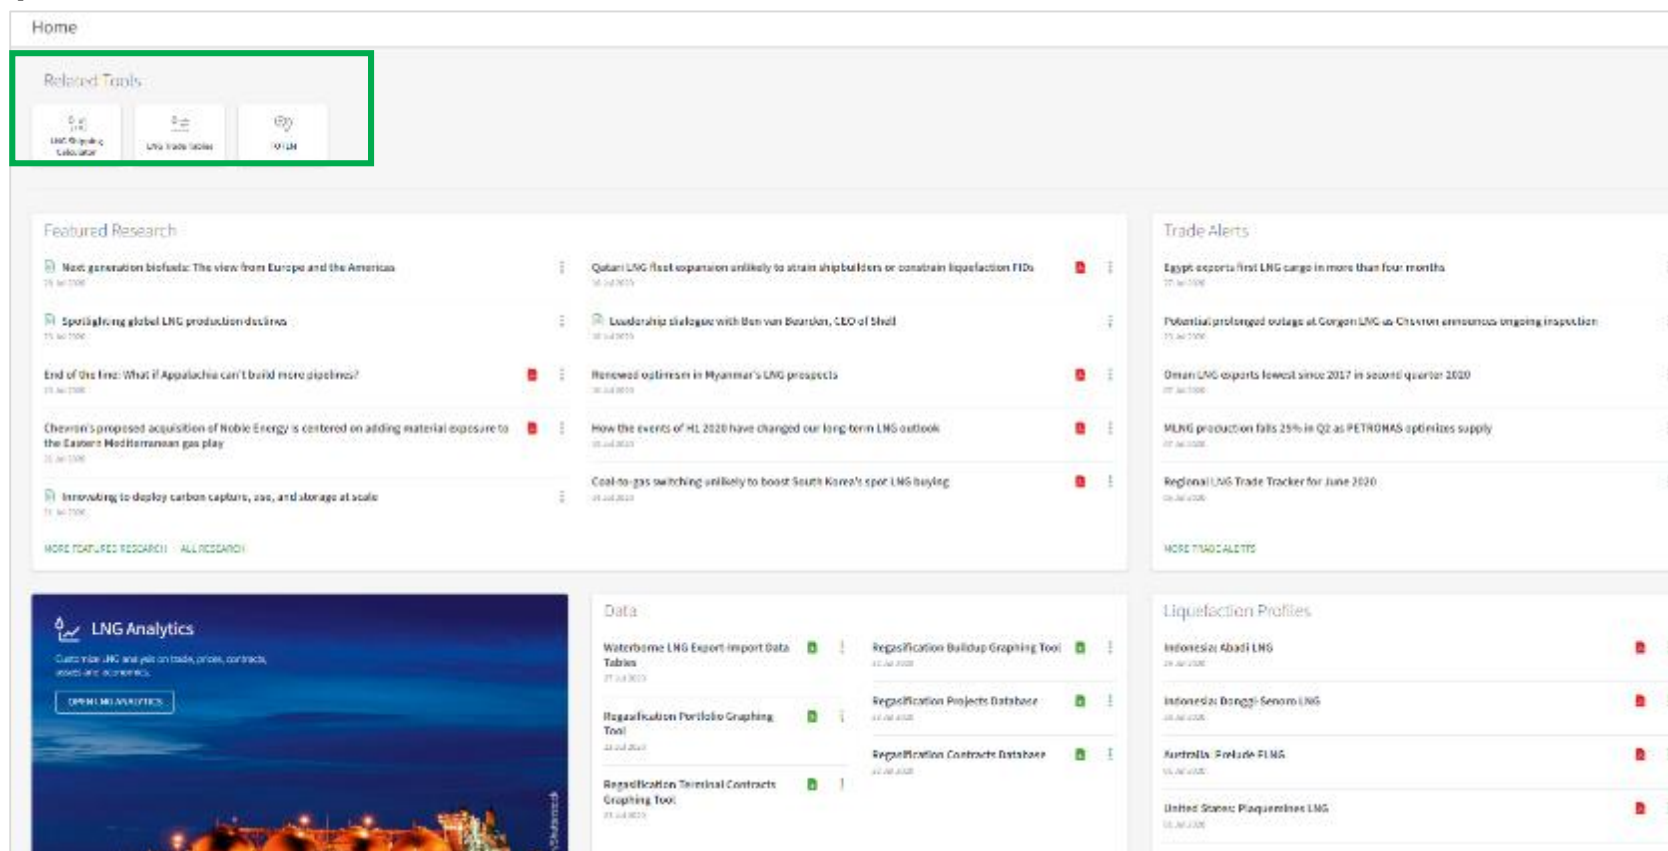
Home

Related Tools

LNG Shipping Calculator

LNG Trade Tables

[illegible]

Featured Research

Next generation biofuels: The view from Europe and the Americas

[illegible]

Spotlighting global LNG production declines

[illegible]

End of the line: What if Appalachia can't build more pipelines?

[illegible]

Chevron's proposed acquisition of Noble Energy is centered on adding material exposure to the Eastern Mediterranean gas play

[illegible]

Innovating to deploy carbon capture, use, and storage at scale

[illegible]

Qatari LNG fleet expansion unlikely to strain shipbuilders or constrain liquefaction FIDs

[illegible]

Leadership dialogue with Ben van Beurden, CEO of Shell

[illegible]

Renewed optimism in Myanmar's LNG prospects

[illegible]

How the events of H1 2020 have changed our long-term LNG outlook

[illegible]

Coal-to-gas switching unlikely to boost South Korea's spot LNG buying

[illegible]

MORE FEATURED RESEARCH ALL RESEARCH

Trade Alerts

Egypt exports first LNG cargo in more than four months

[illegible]

Potential prolonged outage at Gorgon LNG as Chevron announces ongoing inspection

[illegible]

Oman LNG exports lowest since 2017 in second quarter 2020

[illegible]

MLNG production falls 25% in Q2 as PETRONAS optimizes supply

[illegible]

Regional LNG Trade Tracker for June 2020

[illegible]

MORE TRADE ALERTS

LNG Analytics

Customize LNG analysis on trade, prices, contracts, assets and economics.

OPEN LNG ANALYTICS

Data

Waterborne LNG Export-Import Data Tables

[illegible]

Regasification Portfolio Graphing Tool

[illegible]

Regasification Terminal Contracts Graphing Tool

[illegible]

Regasification Buildup Graphing Tool

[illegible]

Regasification Projects Database

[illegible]

Regasification Contracts Database

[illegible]

Liquefaction Profiles

Indonesia: Abadi LNG

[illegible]

Indonesia: Donggi-Senoro LNG

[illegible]

Australia: Prelude FLNG

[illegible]

United States: Plaquemines LNG

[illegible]